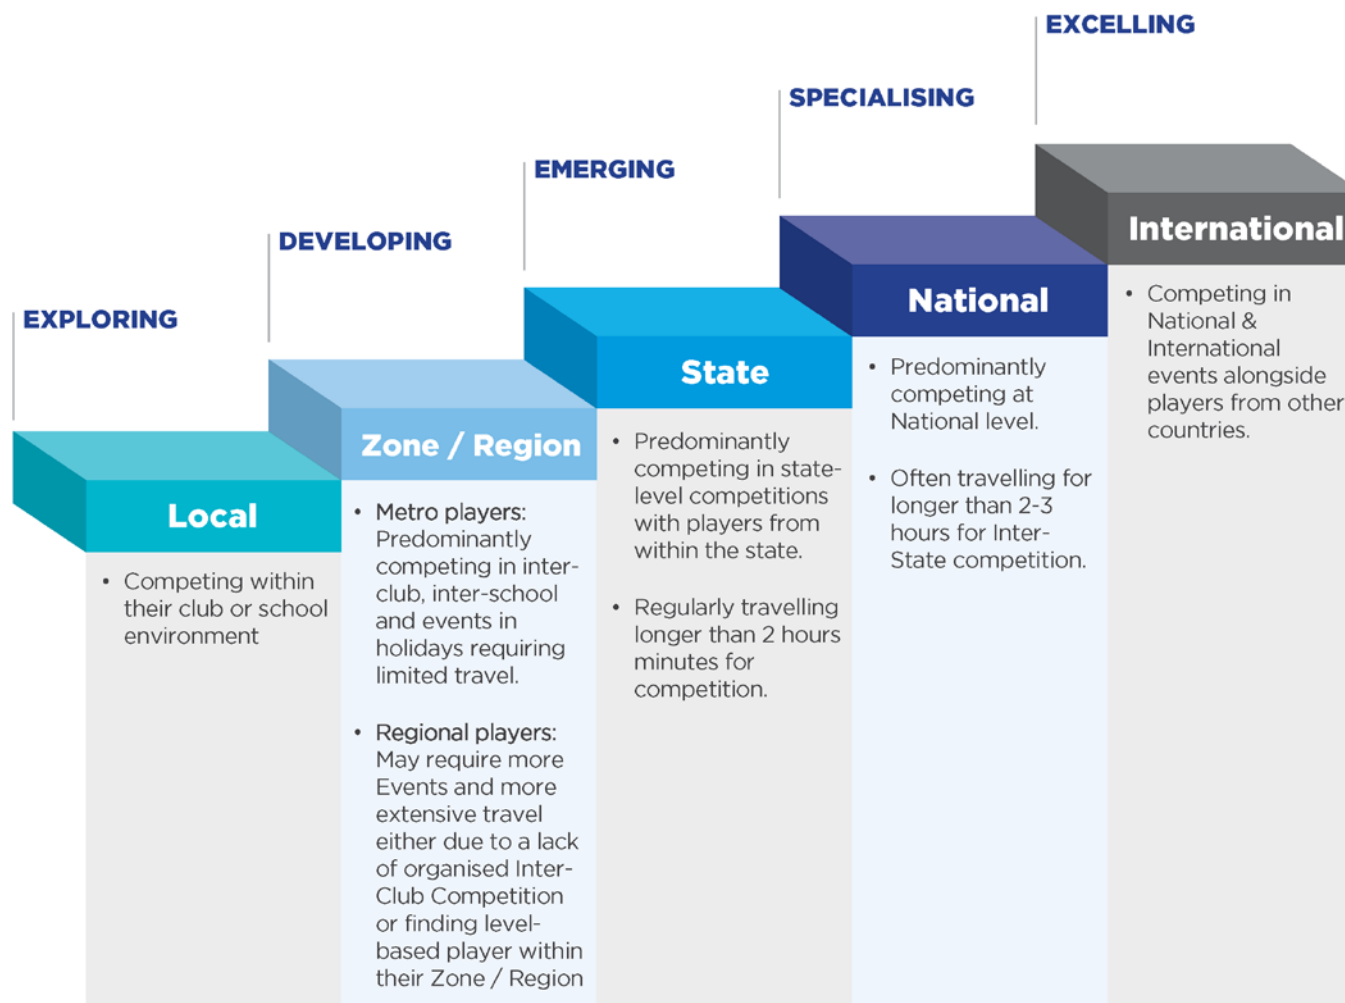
EXPLORING

Local

• Competing within their club or school environment

DEVELOPING

Zone / Region

• Metro players: Predominantly competing in inter-club, inter-school and events in holidays requiring limited travel.

• Regional players: May require more Events and more extensive travel either due to a lack of organised Inter-Club Competition or finding level-based player within their Zone / Region

EMERGING

State

• Predominantly competing in state-level competitions with players from within the state.

• Regularly travelling longer than 2 hours minutes for competition.

SPECIALISING

National

• Predominantly competing at National level.

• Often travelling for longer than 2-3 hours for Inter-State competition.

EXCELLING

International

• Competing in National & International events alongside players from other countries.